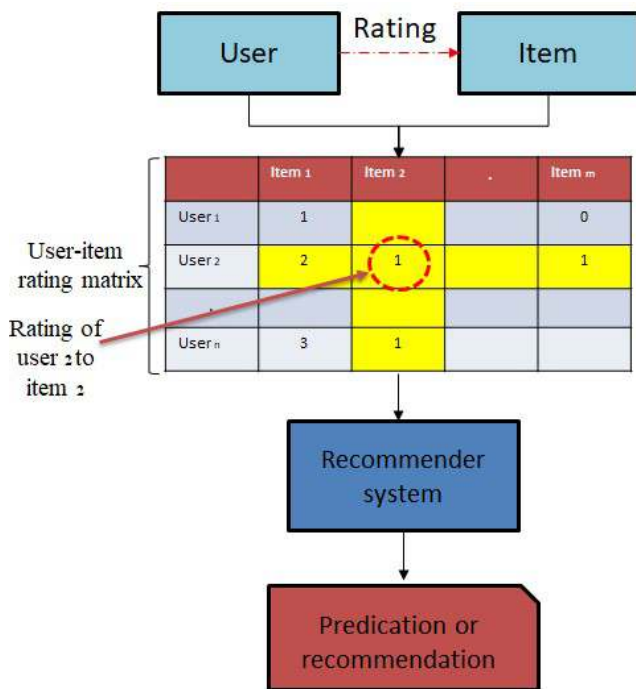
User

Rating

Item

| | Item $_1$ | Item $_2$ | . | Item $_m$ |
|---|---|---|---|---|
| User $_1$ | 1 | | | 0 |
| User $_2$ | 2 | 1 | | 1 |
| . | | | | |
| User $_n$ | 3 | 1 | | |

User-item rating matrix

Rating of user $_2$ to item $_2$

Recommender system

Predication or recommendation